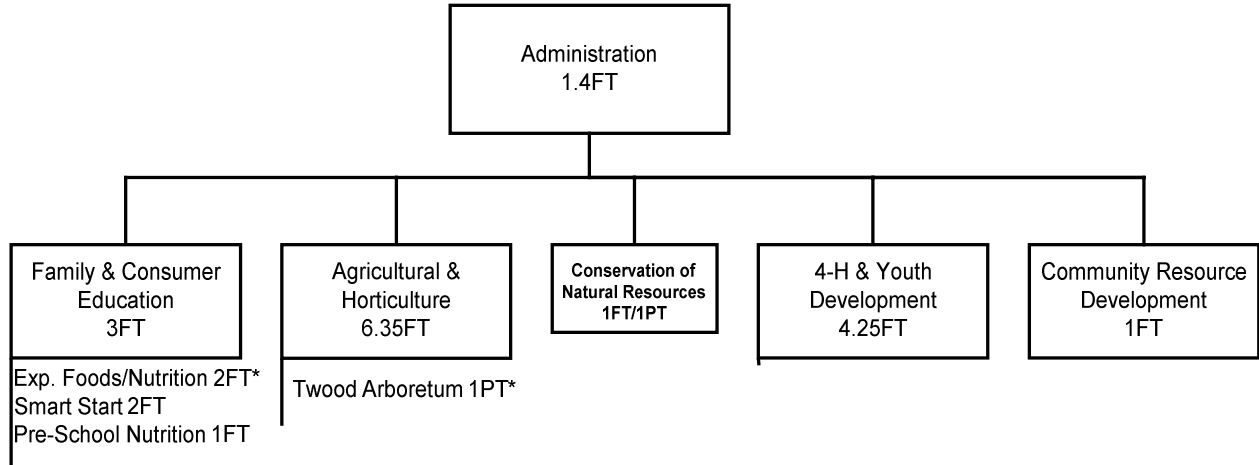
Administration
1.4FT

Family & Consumer Education
3FT

Exp. Foods/Nutrition 2FT*
Smart Start 2FT
Pre-School Nutrition 1FT

Agricultural & Horticulture
6.35FT

Twood Arboretum 1PT*

Conservation of Natural Resources
1FT/1PT

4-H & Youth Development
4.25FT

Community Resource Development
1FT